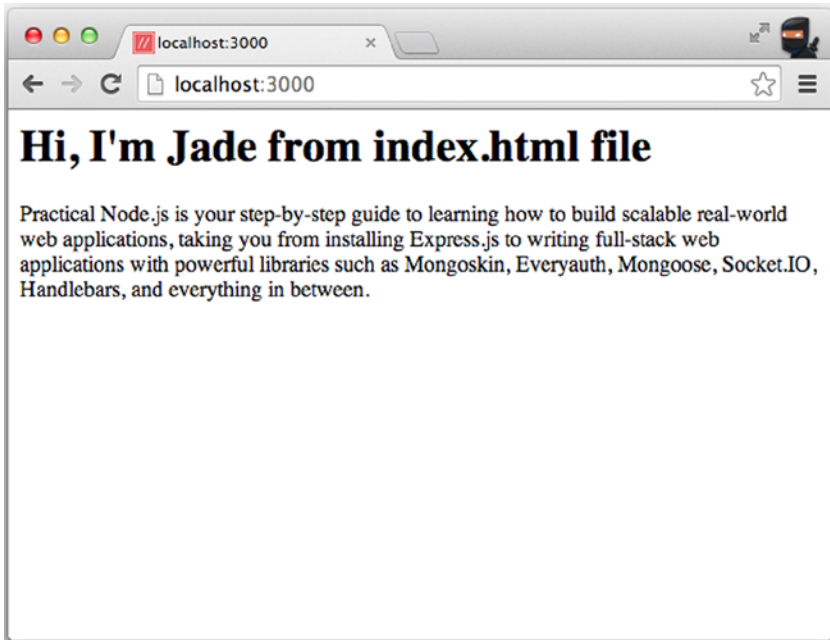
localhost:3000

localhost:3000

Hi, I'm Jade from index.html file

Practical Node.js is your step-by-step guide to learning how to build scalable real-world web applications, taking you from installing Express.js to writing full-stack web applications with powerful libraries such as Mongoskin, Everyauth, Mongoose, Socket.IO, Handlebars, and everything in between.